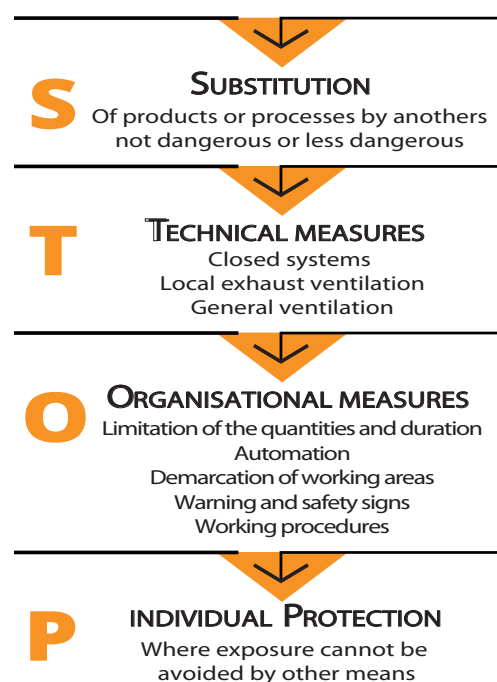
S

SUBSTITUTION
Of products or processes by anothers not dangerous or less dangerous

T

TECHNICAL MEASURES
Closed systems
Local exhaust ventilation
General ventilation

O

ORGANISATIONAL MEASURES
Limitation of the quantities and duration
Automation
Demarcation of working areas
Warning and safety signs
Working procedures

P

INDIVIDUAL PROTECTION
Where exposure cannot be avoided by other means